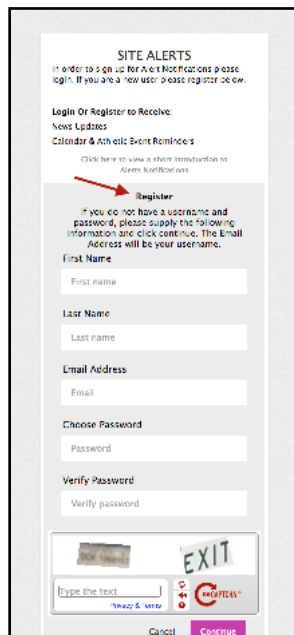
SITE ALERTS
In order to sign up for Alert Notifications please login. If you are a new user please register below.

Login Or Register to Receive:
News Updates
Calendar & Athletic Event Reminders

Click here to view a short introduction to Alerts Notifications

Register
If you do not have a username and password, please supply the following information and click continue. The Email Address will be your username.

First Name
First name

Last Name
Last name

Email Address
Email

Choose Password
Password

Verify Password
Verify password

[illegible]
EXIT
Type the text
Privacy & Terms
reCAPTCHA

Cancel
Continue